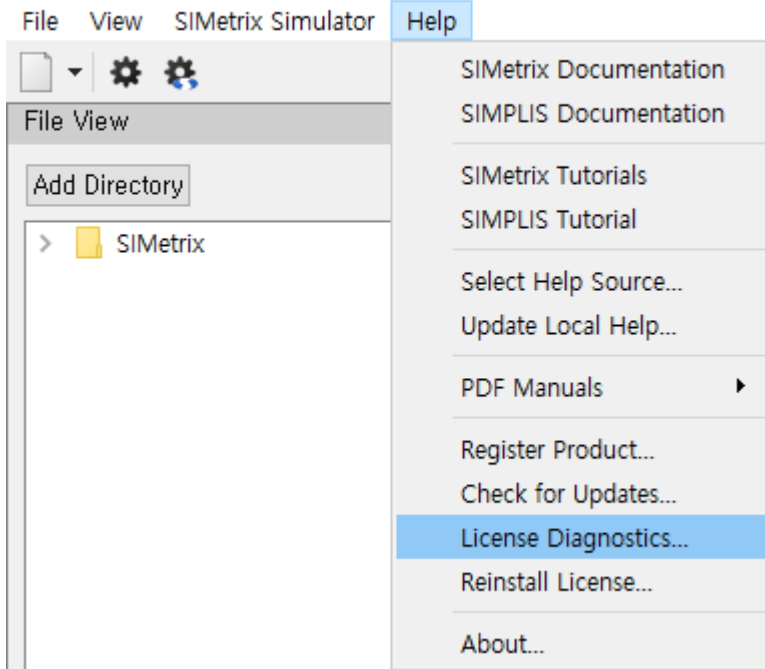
File View SIMetrix Simulator Help

File View

Add Directory

SIMetrix

SIMetrix Documentation
SIMPLIS Documentation

SIMetrix Tutorials
SIMPLIS Tutorial

Select Help Source...
Update Local Help...

PDF Manuals

Register Product...
Check for Updates...
License Diagnostics...
Reinstall License...

About...